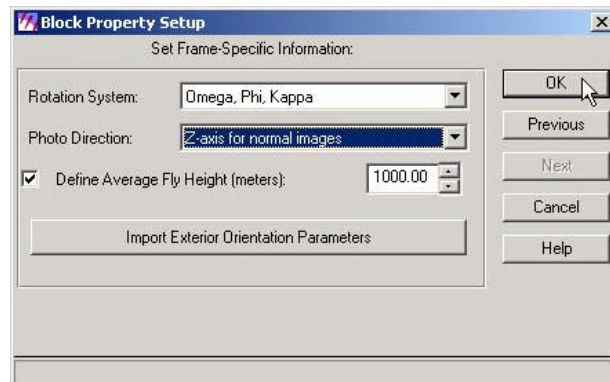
Block Property Setup

Set Frame-Specific Information:

Rotation System: Omega, Phi, Kappa

Photo Direction: Z-axis for normal images

Define Average Fly Height (meters): 1000.00

Import Exterior Orientation Parameters

OK

Previous

Next

Cancel

Help